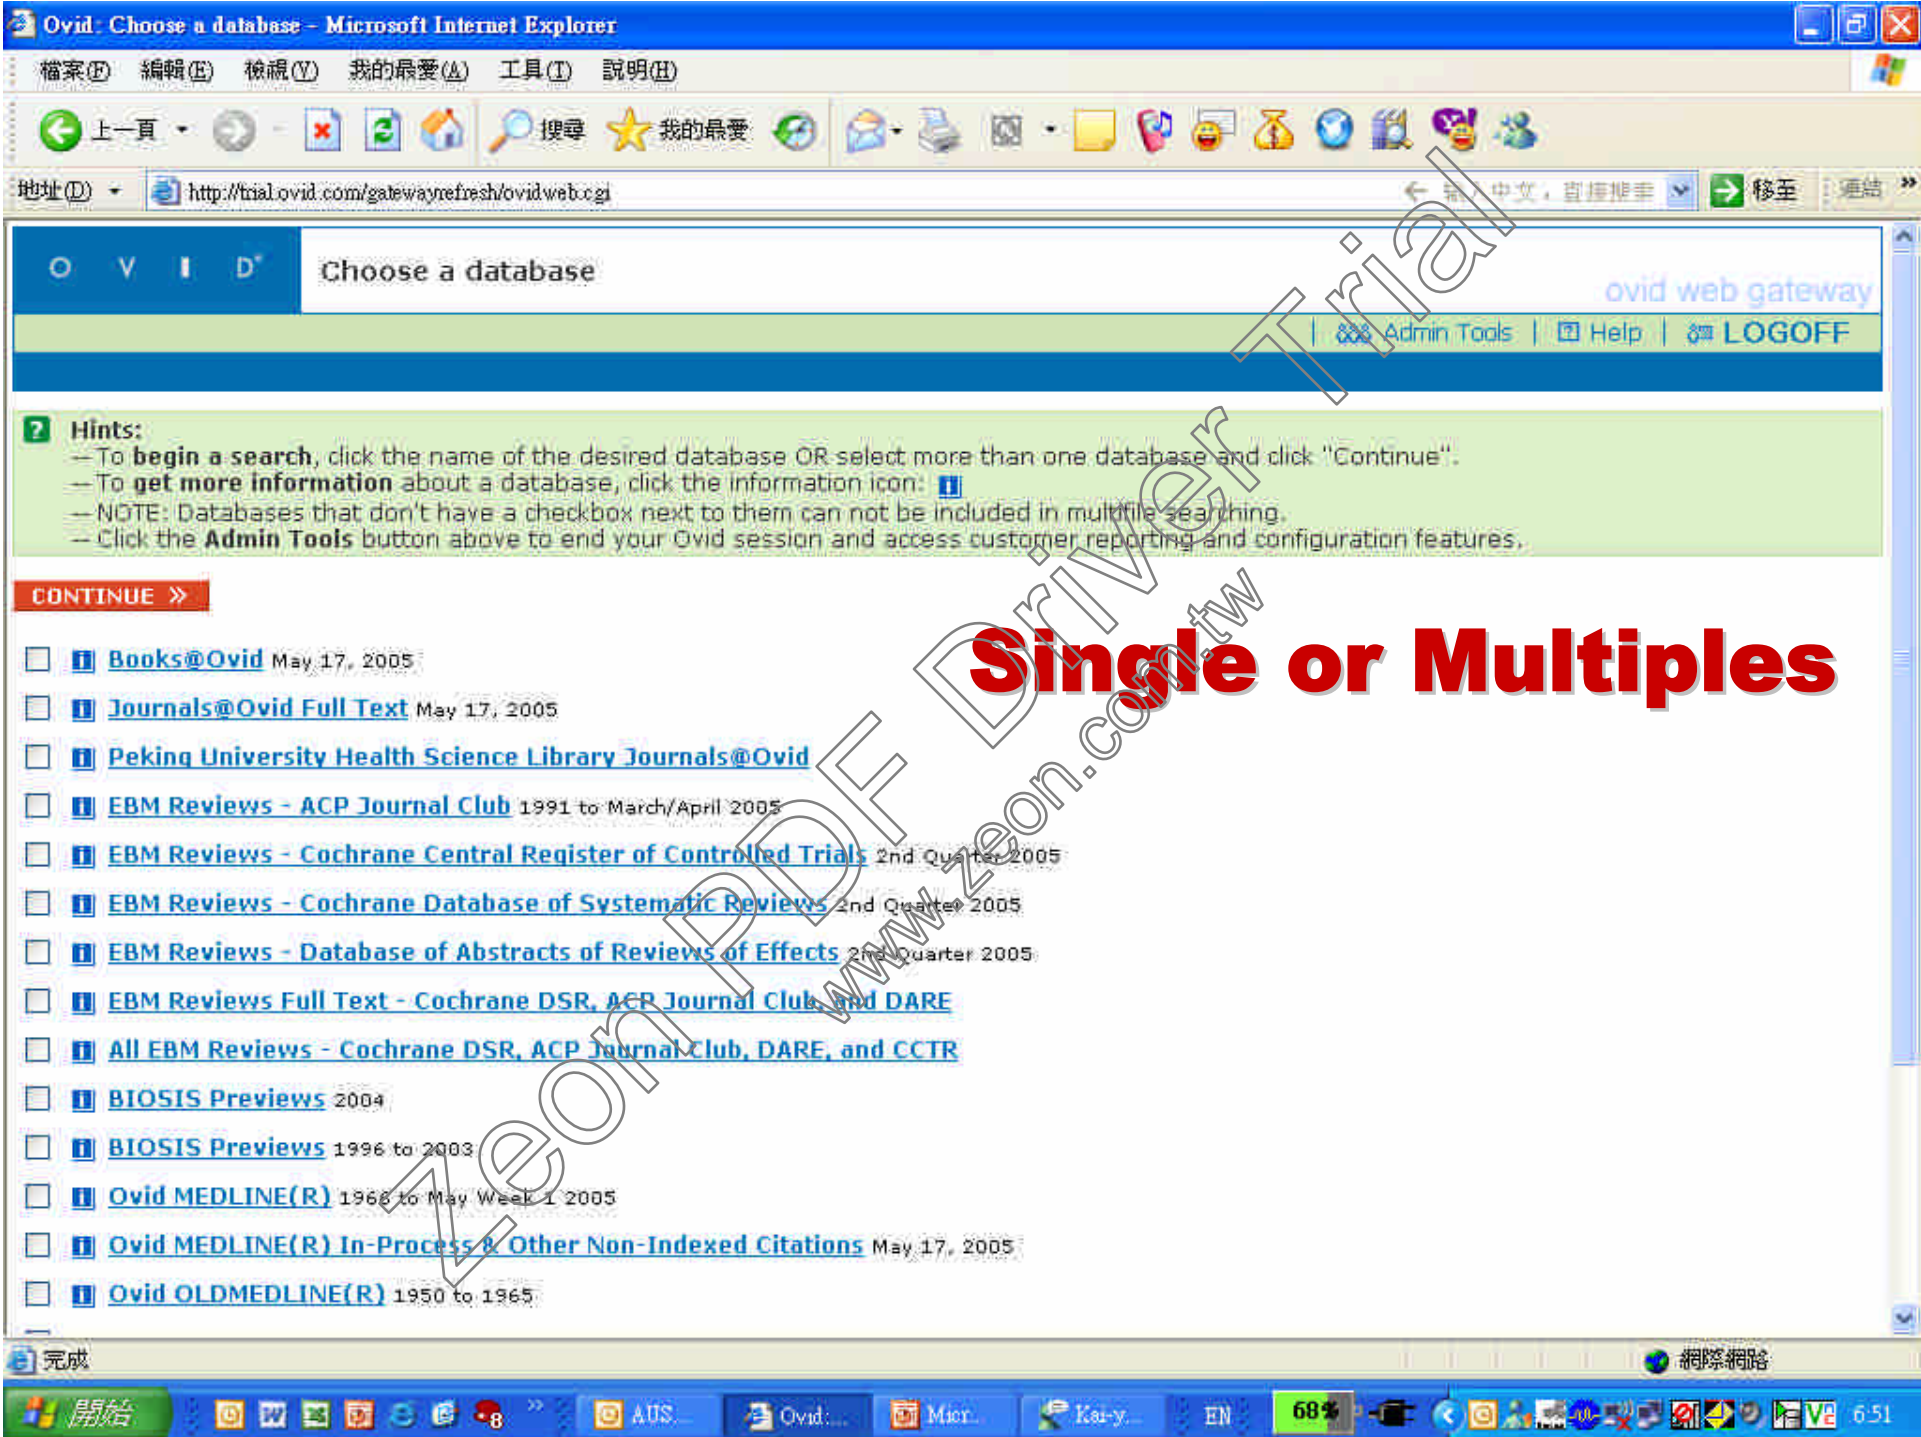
Ovid: Choose a database - Microsoft Internet Explorer

檔案(F) 編輯(E) 檢視(V) 我的最愛(A) 工具(T) 說明(H)

上一頁 搜尋 我的最愛

地址(D) http://trial.ovid.com/gatewayrefresh/ovidweb.cgi 移至 連結

O V I D Choose a database

ovid web gateway

Admin Tools | Help | LOGOFF

Hints:
-- To begin a search, click the name of the desired database OR select more than one database and click "Continue".
-- To get more information about a database, click the information icon:
-- NOTE: Databases that don't have a checkbox next to them can not be included in multifile searching.
-- Click the Admin Tools button above to end your Ovid session and access customer reporting and configuration features.

CONTINUE

Single or Multiples

Books@Ovid May 17, 2005
Journals@Ovid Full Text May 17, 2005
Peking University Health Science Library Journals@Ovid
EBM Reviews - ACP Journal Club 1991 to March/April 2005
EBM Reviews - Cochrane Central Register of Controlled Trials 2nd Quarter 2005
EBM Reviews - Cochrane Database of Systematic Reviews 2nd Quarter 2005
EBM Reviews - Database of Abstracts of Reviews of Effects 2nd Quarter 2005
EBM Reviews Full Text - Cochrane DSR, ACP Journal Club, and DARE
All EBM Reviews - Cochrane DSR, ACP Journal Club, DARE, and CCTR
BIOSIS Previews 2004
BIOSIS Previews 1996 to 2003
Ovid MEDLINE(R) 1966 to May Week 1 2005
Ovid MEDLINE(R) In-Process & Other Non-Indexed Citations May 17, 2005
Ovid OLDMEDLINE(R) 1950 to 1965

Zeon PDF Driver Trial
www.zeon.com.tw

完成 網際網路

開始 AUS... Ovid:... Micr... Kai-y... EN 68% 6:51